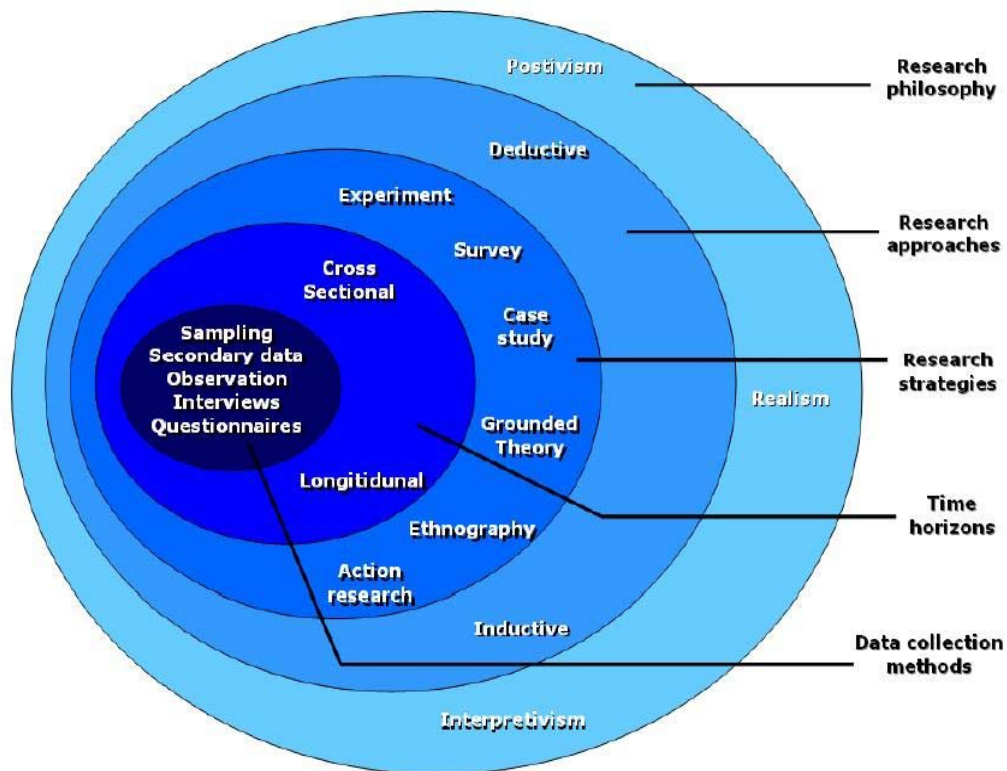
Postivism

Research philosophy

Deductive

Experiment

Research approaches

Survey

Cross Sectional

Case study

Research strategies

Sampling
Secondary data
Observation
Interviews
Questionnaires

Realism

Grounded Theory

Longitidunal

Time horizons

Ethnography

Action research

Inductive

Data collection methods

Interpretivism